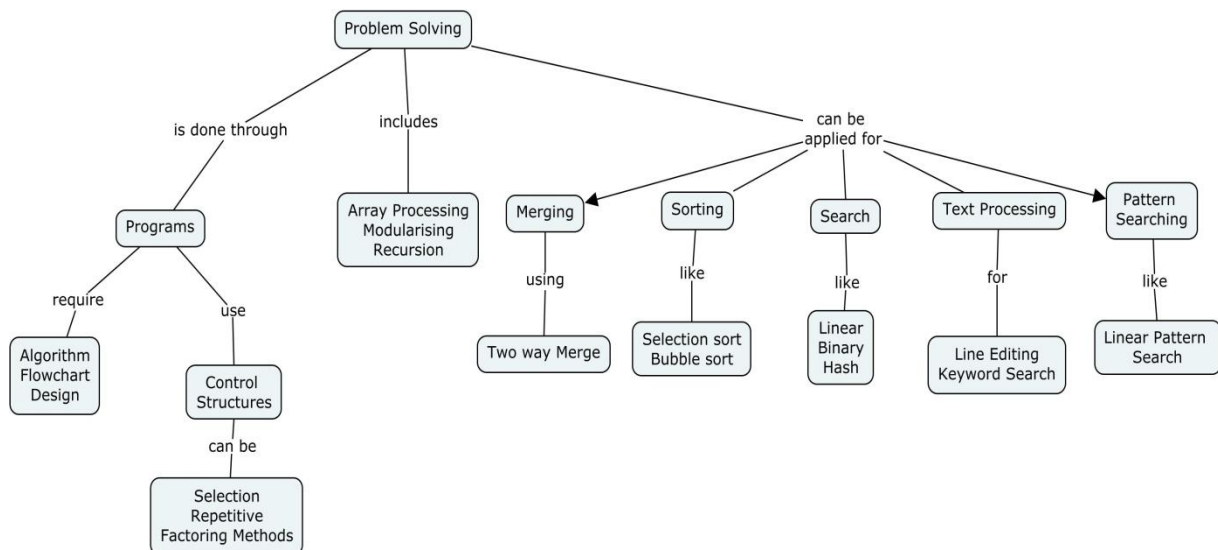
Problem Solving

is done through

includes

can be applied for

Programs

Array Processing
Modularising
Recursion

Merging

Sorting

Search

Text Processing

Pattern Searching

require

use

using

like

like

for

like

Algorithm
Flowchart
Design

Control Structures

Two way Merge

Selection sort
Bubble sort

Linear
Binary
Hash

Line Editing
Keyword Search

Linear Pattern Search

can be

Selection
Repetitive
Factoring Methods